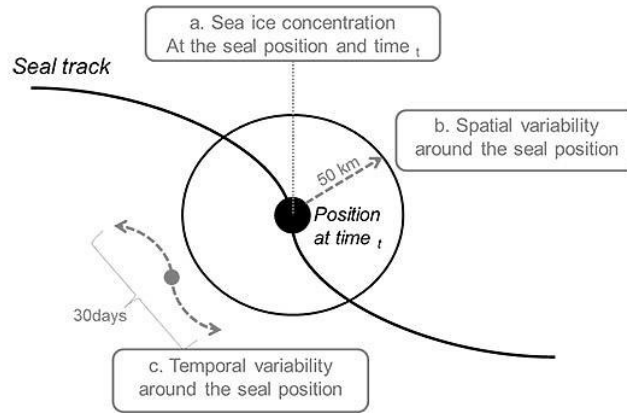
a. Sea ice concentration
At the seal position and time $_t$

Seal track

b. Spatial variability around the seal position

50 km

Position at time $_t$

30days

c. Temporal variability around the seal position